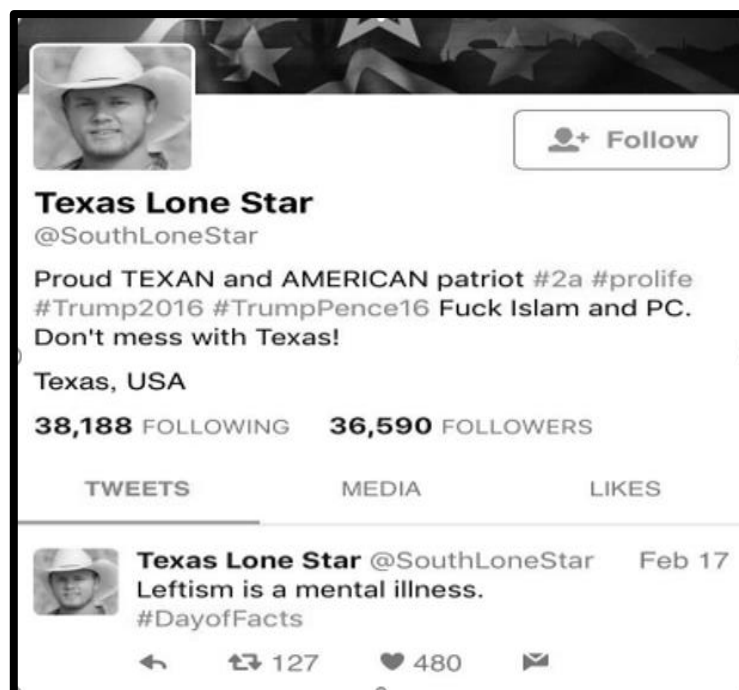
Follow

Texas Lone Star
@SouthLoneStar

Proud TEXAN and AMERICAN patriot #2a #prolife #Trump2016 #TrumpPence16 Fuck Islam and PC. Don't mess with Texas!

Texas, USA

38,188 FOLLOWING 36,590 FOLLOWERS

TWEETS MEDIA LIKES

Texas Lone Star @SouthLoneStar Feb 17
Leftism is a mental illness.
#DayofFacts

127 480